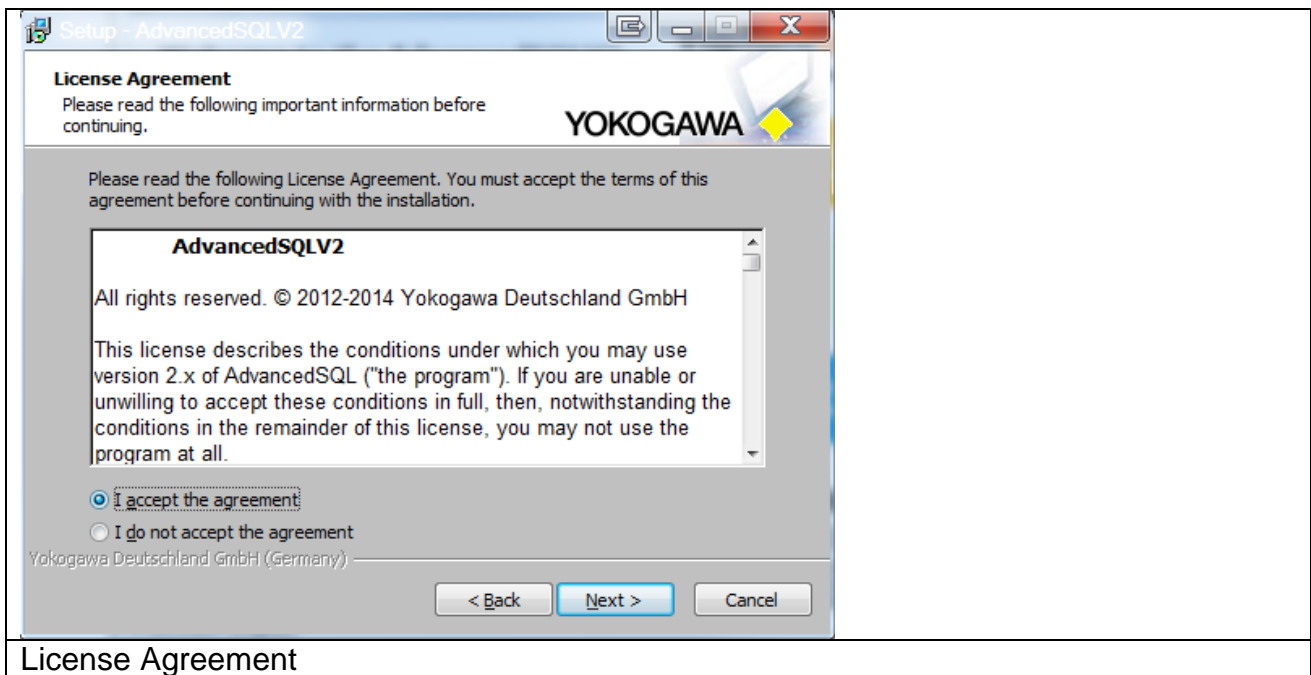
Setup - AdvancedSQLV2

License Agreement
Please read the following important information before continuing.

YOKOGAWA

Please read the following License Agreement. You must accept the terms of this agreement before continuing with the installation.

AdvancedSQLV2

All rights reserved. © 2012-2014 Yokogawa Deutschland GmbH

This license describes the conditions under which you may use version 2.x of AdvancedSQL ("the program"). If you are unable or unwilling to accept these conditions in full, then, notwithstanding the conditions in the remainder of this license, you may not use the program at all.

I accept the agreement
I do not accept the agreement

Yokogawa Deutschland GmbH (Germany)

< Back Next > Cancel

License Agreement